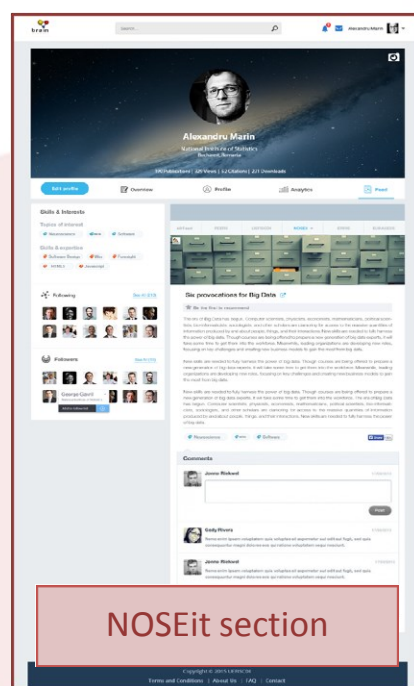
brain

Search...

Alexandru Marin

Alexandru Marin

National Institute of Statistics
Bucharest, Romania

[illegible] Publications | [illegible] Views | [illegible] Citations | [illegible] Downloads

Edit profile

Overview

Profile

Analytics

Feed

Skills & Interests

Topics of interest

Skills & expertise

Following

See all

Followers

See all

George Carril

Six provocations for Big Data

Be the first to recommend

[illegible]

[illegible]

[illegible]

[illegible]

Comments

Jesse Rickard

Post

Cody Rivera

Jesse Rickard

NOSEit section

Copyright © 2015 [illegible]

Terms and Conditions | About Us | FAQ | Contact